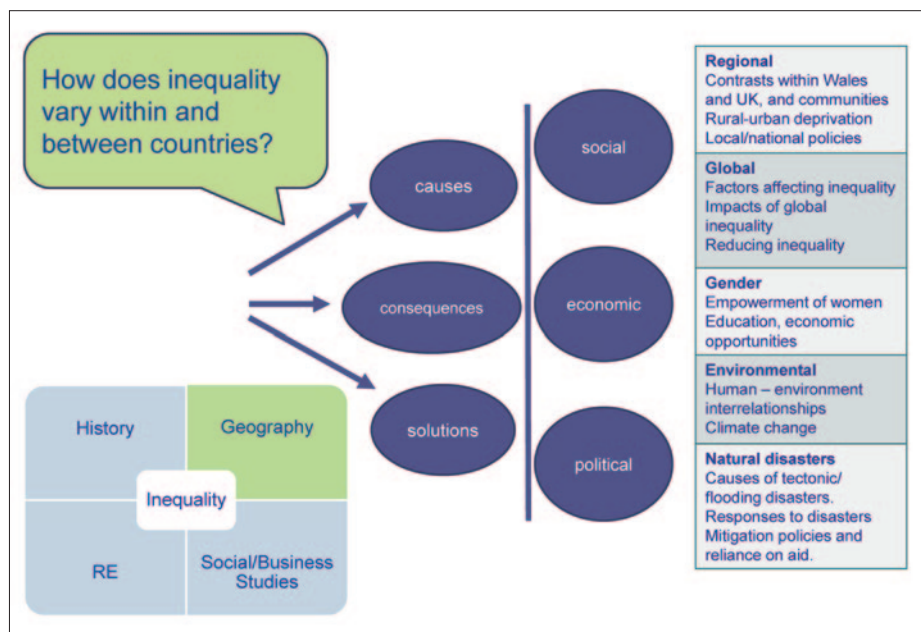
How does inequality vary within and between countries?

causes

consequences

solutions

social

economic

political

History

Geography

Inequality

RE

Social/Business Studies

**Regional**
Contrasts within Wales and UK, and communities
Rural-urban deprivation
Local/national policies

**Global**
Factors affecting inequality
Impacts of global inequality
Reducing inequality

**Gender**
Empowerment of women
Education, economic opportunities

**Environmental**
Human – environment interrelationships
Climate change

**Natural disasters**
Causes of tectonic/ flooding disasters.
Responses to disasters
Mitigation policies and reliance on aid.